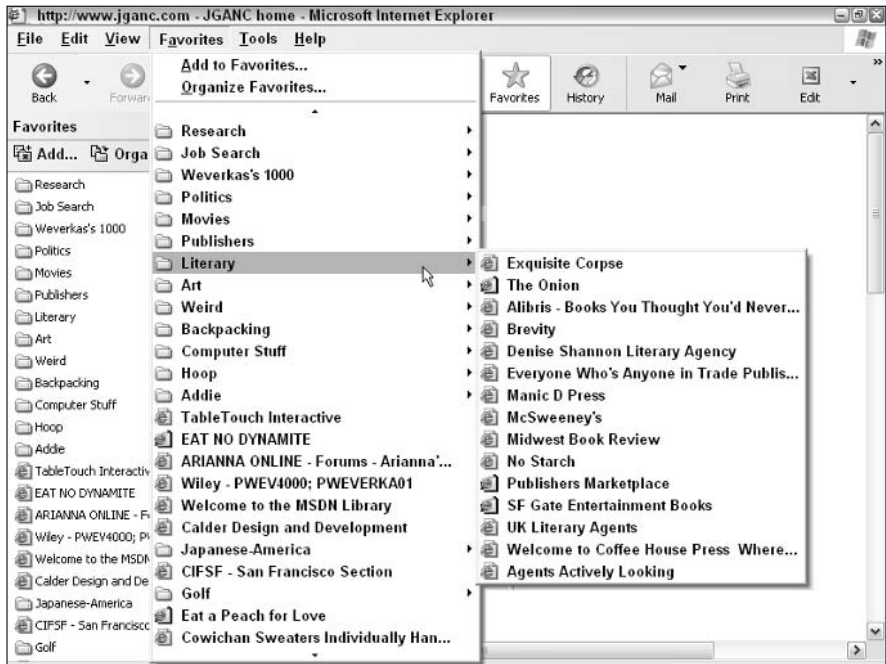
http://www.jganc.com - JGANC home - Microsoft Internet Explorer

File Edit View Favorites Tools Help

Back Forwar

Favorites History Mail Print Edit

Favorites

Add... Orga

Research
Job Search
Weverkas's 1000
Politics
Movies
Publishers
Literary
Art
Weird
Backpacking
Computer Stuff
Hoop
Addie
TableTouch Interactiv
EAT NO DYNAMITE
ARIANNA ONLINE - F
Wiley - PWEV4000; P
Welcome to the MSDN
Calder Design and De
Japanese-America
CIFSF - San Francisc
Golf

Add to Favorites...
Organize Favorites...
Research
Job Search
Weverkas's 1000
Politics
Movies
Publishers
Literary
Art
Weird
Backpacking
Computer Stuff
Hoop
Addie
TableTouch Interactive
EAT NO DYNAMITE
ARIANNA ONLINE - Forums - Arianna'...
Wiley - PWEV4000; PWEVERKA01
Welcome to the MSDN Library
Calder Design and Development
Japanese-America
CIFSF - San Francisco Section
Golf
Eat a Peach for Love
Cowichan Sweaters Individually Han...

Exquisite Corpse
The Onion
Alibris - Books You Thought You'd Never...
Brevity
Denise Shannon Literary Agency
Everyone Who's Anyone in Trade Publis...
Manic D Press
McSweeney's
Midwest Book Review
No Starch
Publishers Marketplace
SF Gate Entertainment Books
UK Literary Agents
Welcome to Coffee House Press Where...
Agents Actively Looking